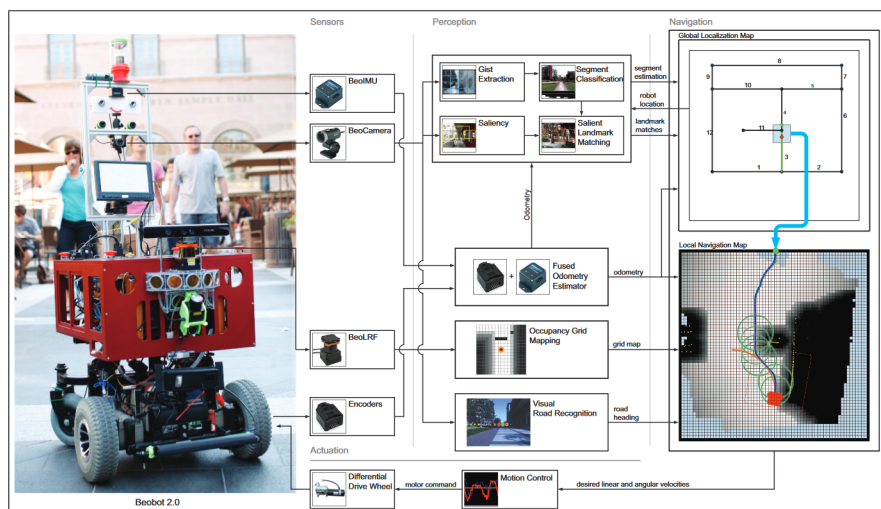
Sensors

Perception

Navigation

BeoIMU

BeoCamera

BeoLRF

Encoders

Gist Extraction

Segment Classification

Saliency

Salient Landmark Matching

Odometry

Fused Odometry Estimator

Occupancy Grid Mapping

Visual Road Recognition

segment estimation

robot location

landmark matches

odometry

grid map

road heading

Global Localization Map

8
9
7
10
5
4
6
12
11
3
1
2

Local Navigation Map

Actuation

Differential Drive Wheel

motor command

Motion Control

desired linear and angular velocities

Beobot 2.0